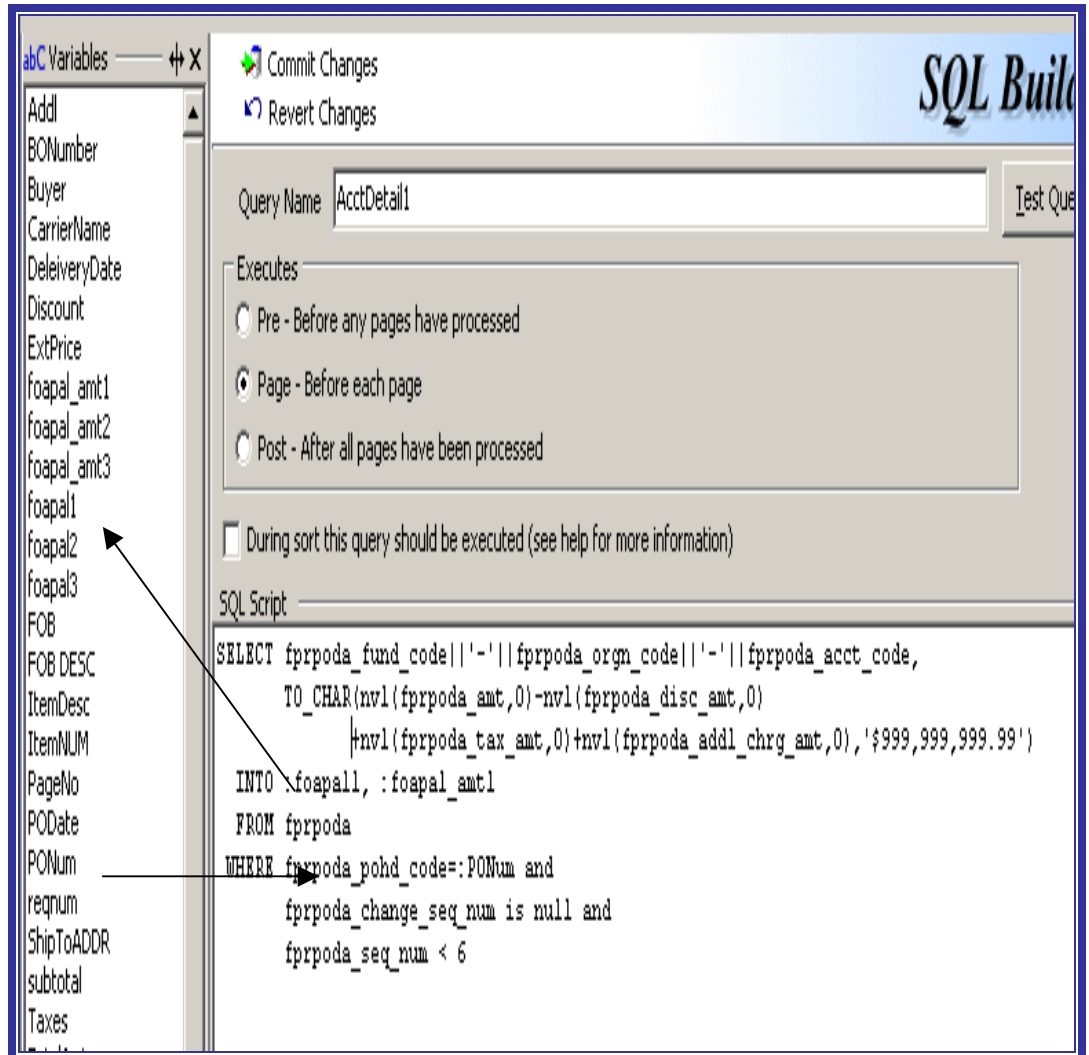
abC Variables

Addl
BONumber
Buyer
CarrierName
DeleiveryDate
Discount
ExtPrice
foapal_amt1
foapal_amt2
foapal_amt3
foapal1
foapal2
foapal3
FOB
FOB DESC
ItemDesc
ItemNUM
PageNo
PODate
PONum
reqnum
ShipToADDR
subtotal
Taxes

Commit Changes
Revert Changes

SQL Buil

Query Name AcctDetail1

Test Que

Executes

Pre - Before any pages have processed

Page - Before each page

Post - After all pages have been processed

During sort this query should be executed (see help for more information)

SQL Script

SELECT fprpoda_fund_code||'-'||fprpoda_orgn_code||'-'||fprpoda_acct_code,
TO_CHAR(nvl(fprpoda_amt,0)-nvl(fprpoda_disc_amt,0)
+nvl(fprpoda_tax_amt,0)+nvl(fprpoda_addl_chrg_amt,0),'$999,999,999.99')
INTO :foapal1, :foapal_amt1
FROM fprpoda
WHERE fprpoda_pohd_code=:PONum and
fprpoda_change_seq_num is null and
fprpoda_seq_num < 6